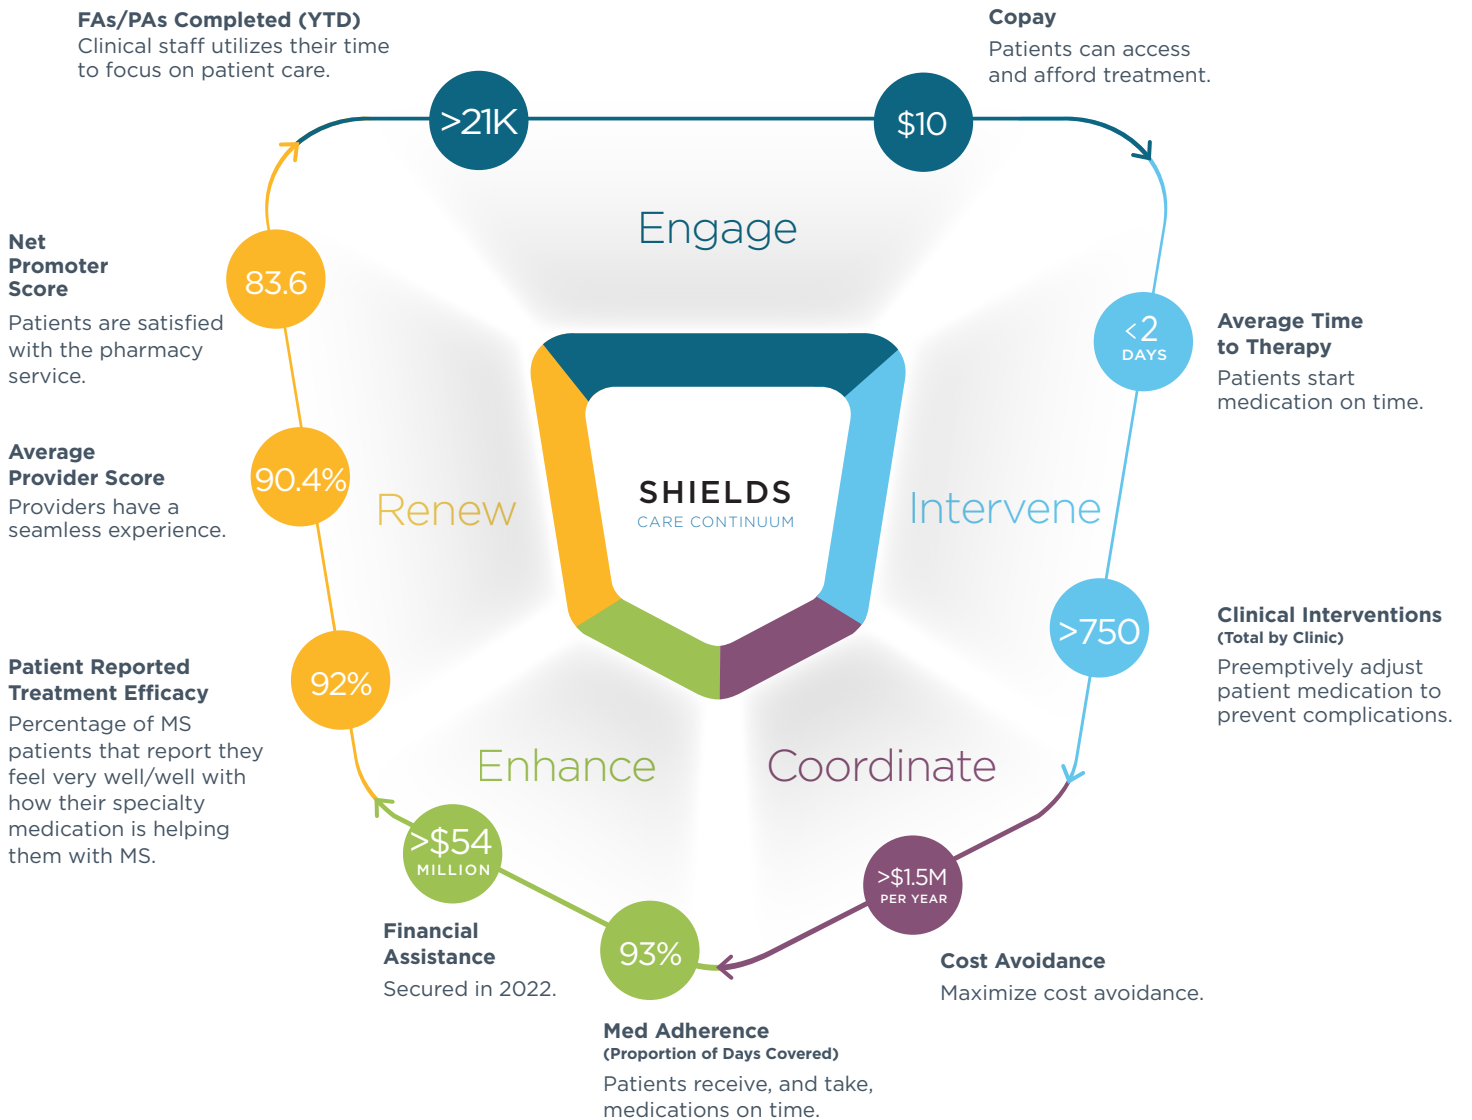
FAs/PAs Completed (YTD)
Clinical staff utilizes their time to focus on patient care.

>21K

$10

Copay
Patients can access and afford treatment.

Engage

Net Promoter Score
Patients are satisfied with the pharmacy service.

83.6

<2
DAYS

Average Time to Therapy
Patients start medication on time.

Average Provider Score
Providers have a seamless experience.

90.4%

Renew

SHIELDS
CARE CONTINUUM

Intervene

>750

Clinical Interventions
(Total by Clinic)
Preemptively adjust patient medication to prevent complications.

Patient Reported Treatment Efficacy
Percentage of MS patients that report they feel very well/well with how their specialty medication is helping them with MS.

92%

Enhance

Coordinate

>$54
MILLION

Financial Assistance
Secured in 2022.

>$1.5M
PER YEAR

93%

Cost Avoidance
Maximize cost avoidance.

Med Adherence
(Proportion of Days Covered)
Patients receive, and take, medications on time.